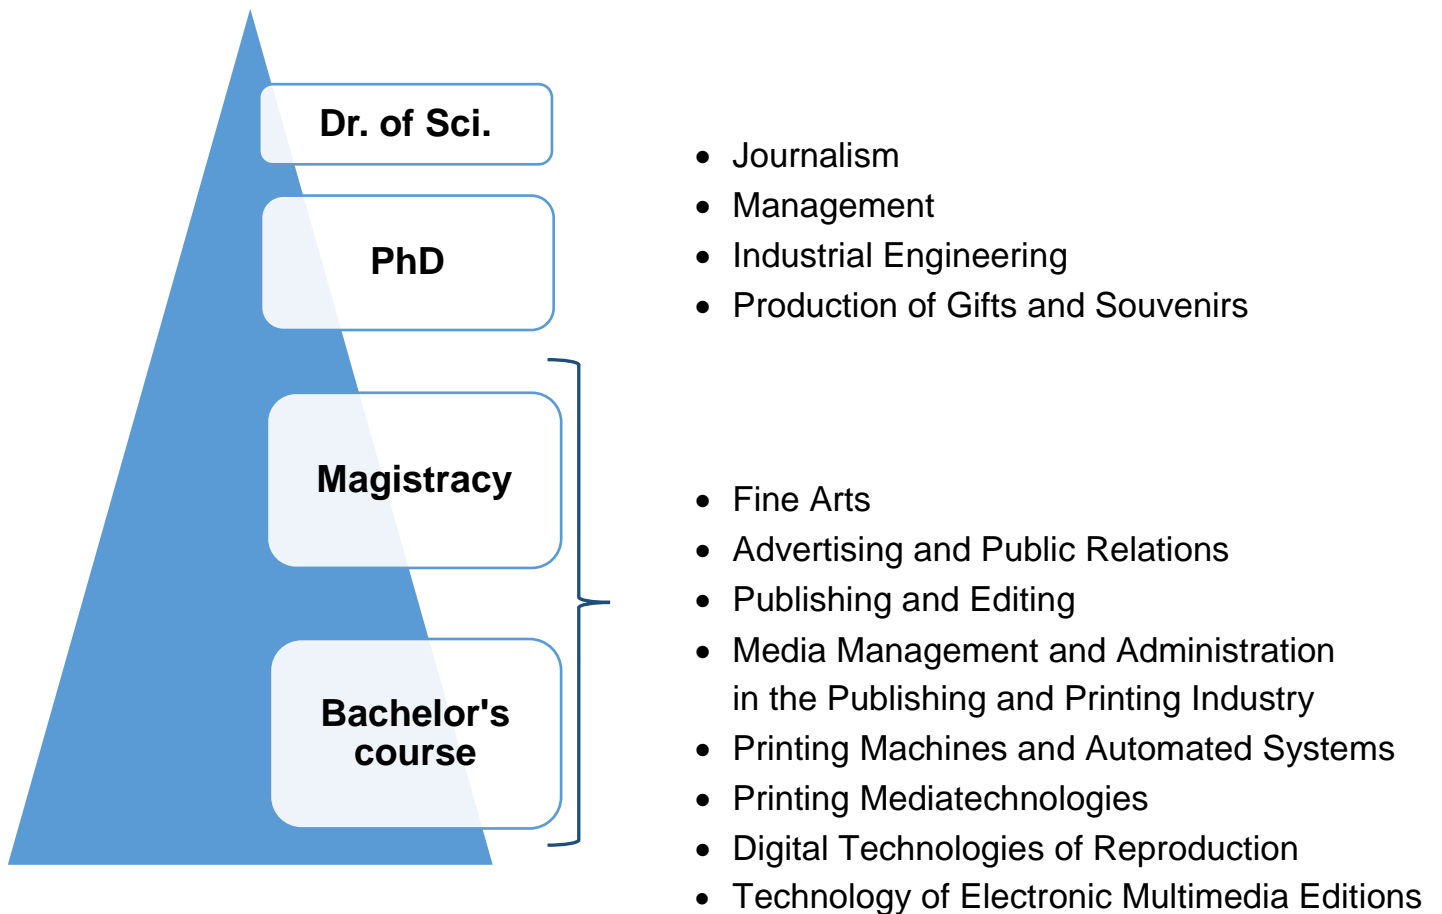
Dr. of Sci.

PhD

Magistracy

Bachelor's course

- Journalism
- Management
- Industrial Engineering
- Production of Gifts and Souvenirs

- Fine Arts
- Advertising and Public Relations
- Publishing and Editing
- Media Management and Administration in the Publishing and Printing Industry
- Printing Machines and Automated Systems
- Printing Mediatechnologies
- Digital Technologies of Reproduction
- Technology of Electronic Multimedia Editions